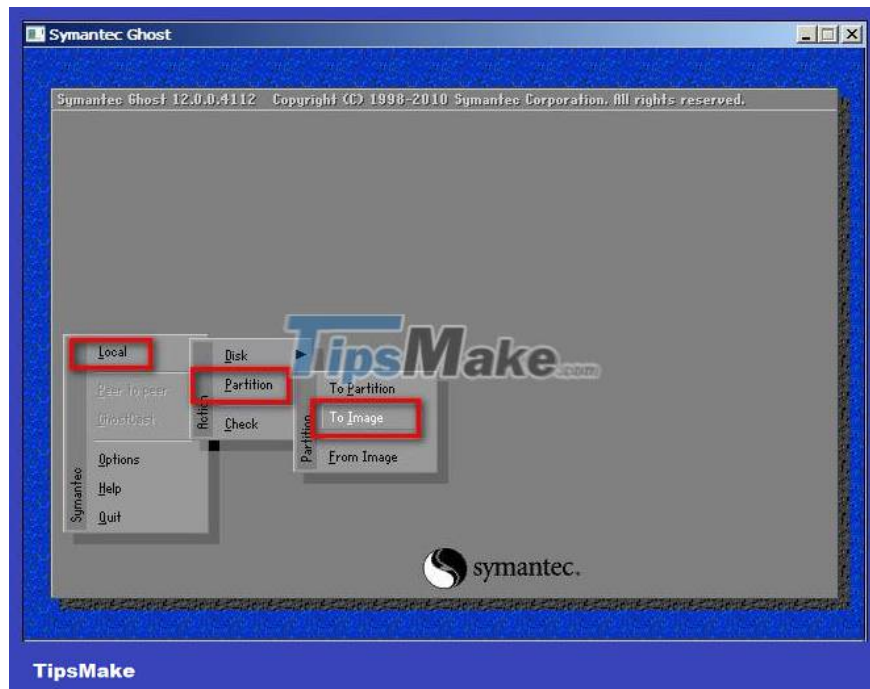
Symantec Ghost

Symantec Ghost 12.0.0.4112 Copyright (C) 1998-2010 Symantec Corporation. All rights reserved.

TipsMake.com

Local
Peer to peer
GhostCast
Options
Help
Quit
Symantec

Disk
Partition
Check
Action

To Partition
To Image
From Image
Partition

symantec.

TipsMake